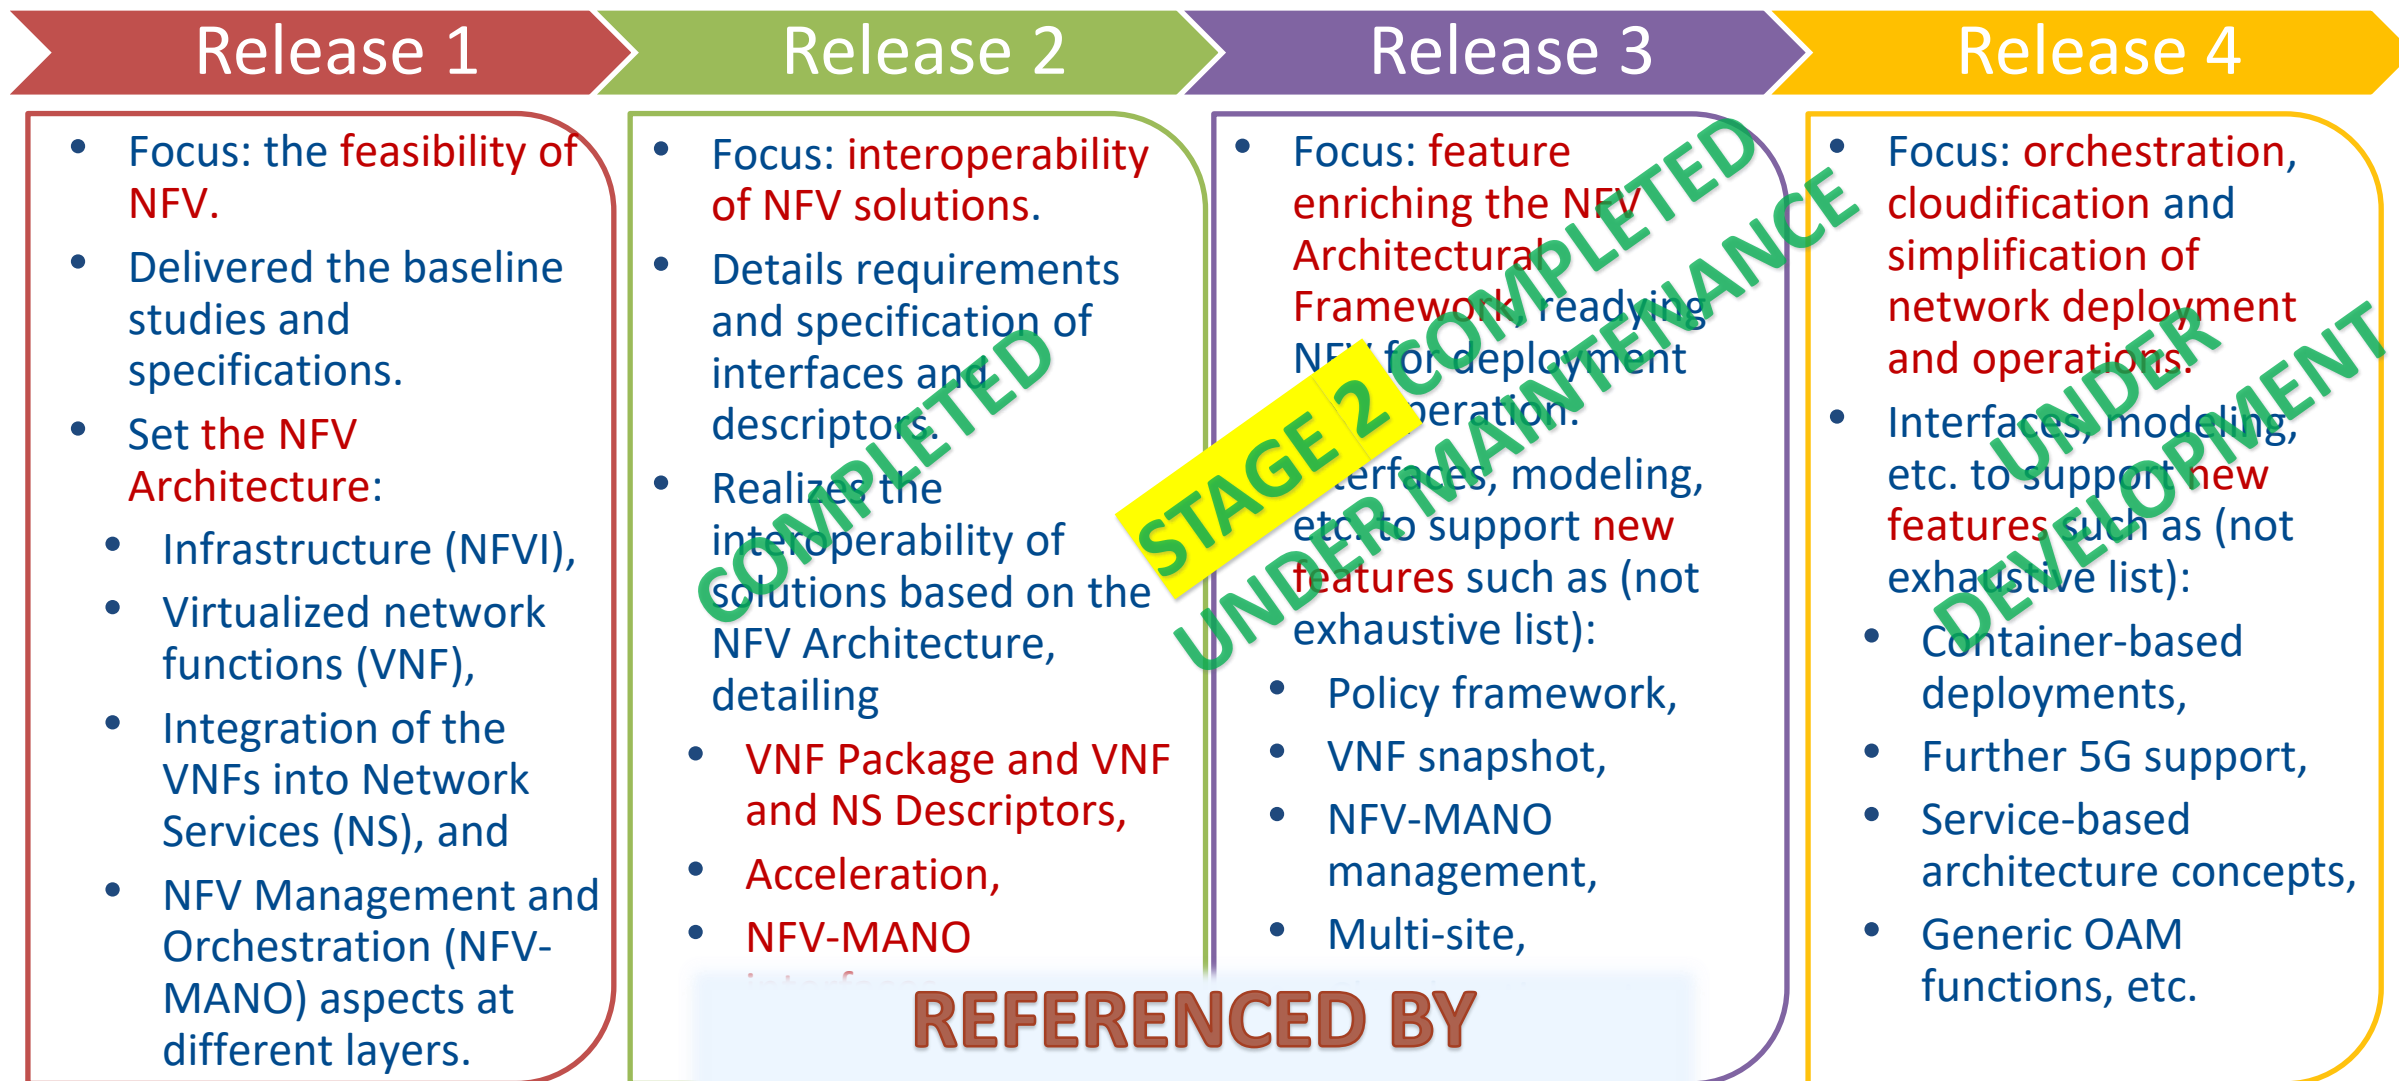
Release 1

- Focus: the feasibility of NFV.
- Delivered the baseline studies and specifications.
- Set the NFV Architecture:
  - Infrastructure (NFVI),
  - Virtualized network functions (VNF),
  - Integration of the VNFs into Network Services (NS), and
  - NFV Management and Orchestration (NFV-MANO) aspects at different layers.

Release 2

- Focus: interoperability of NFV solutions.
- Details requirements and specification of interfaces and descriptors.
- Realizes the interoperability of solutions based on the NFV Architecture, detailing
  - VNF Package and VNF and NS Descriptors,
  - Acceleration,
  - NFV-MANO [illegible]

COMPLETED

Release 3

- Focus: feature enriching the NFV Architectural Framework, readying NFV for deployment and operation.
- Interfaces, modeling, etc. to support new features such as (not exhaustive list):
  - Policy framework,
  - VNF snapshot,
  - NFV-MANO management,
  - Multi-site,

STAGE 2 COMPLETED
UNDER MAINTENANCE

Release 4

- Focus: orchestration, cloudification and simplification of network deployment and operations.
- Interfaces, modeling, etc. to support new features such as (not exhaustive list):
  - Container-based deployments,
  - Further 5G support,
  - Service-based architecture concepts,
  - Generic OAM functions, etc.

UNDER DEVELOPMENT

REFERENCED BY